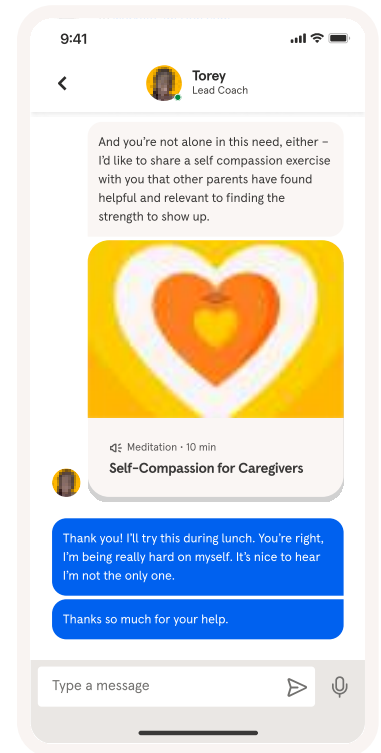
9:41

Torey
Lead Coach

And you're not alone in this need, either – I'd like to share a self compassion exercise with you that other parents have found helpful and relevant to finding the strength to show up.

Meditation · 10 min
Self-Compassion for Caregivers

Thank you! I'll try this during lunch. You're right, I'm being really hard on myself. It's nice to hear I'm not the only one.

Thanks so much for your help.

Type a message